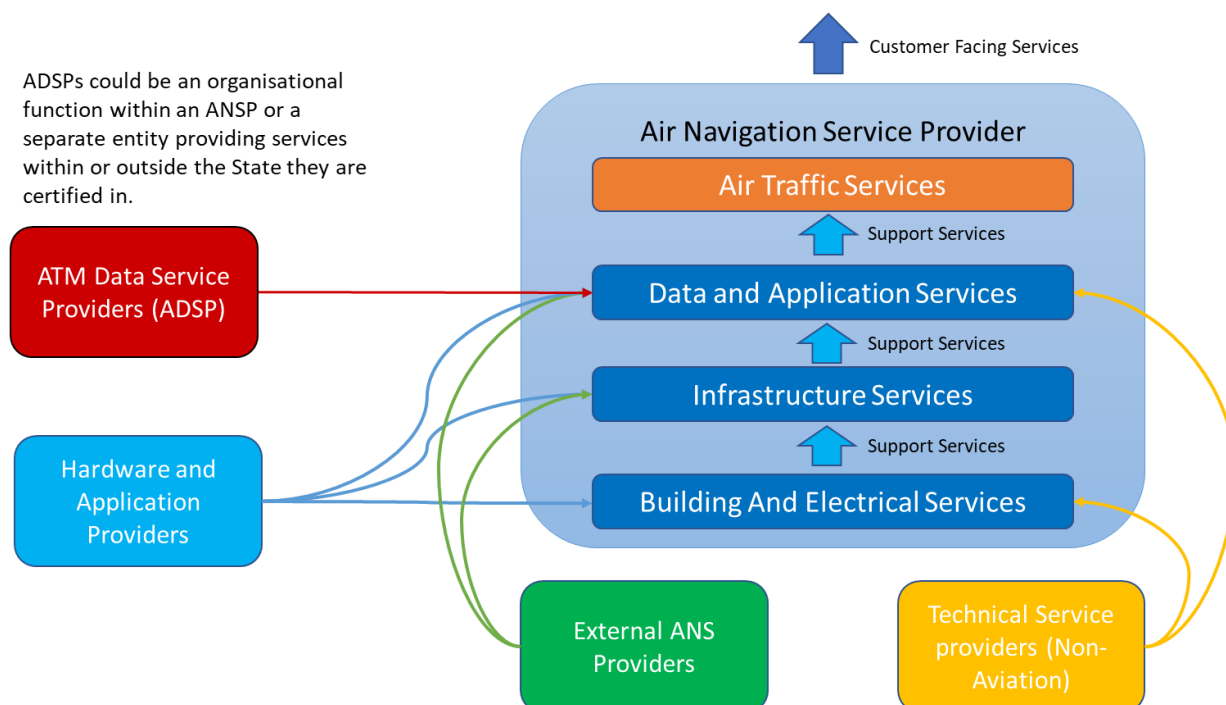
Customer Facing Services

ADSPs could be an organisational function within an ANSP or a separate entity providing services within or outside the State they are certified in.

Air Navigation Service Provider

Air Traffic Services

Support Services

ATM Data Service Providers (ADSP)

Data and Application Services

Support Services

Infrastructure Services

Support Services

Hardware and Application Providers

Building And Electrical Services

External ANS Providers

Technical Service providers (Non-Aviation)